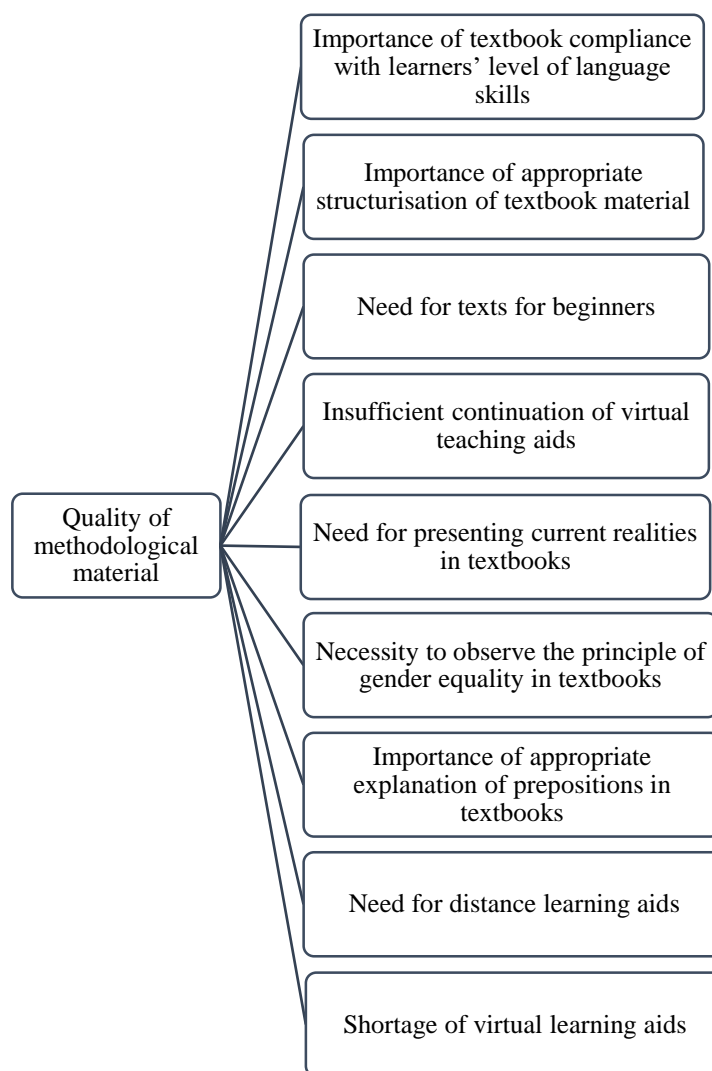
Quality of methodological material

Importance of textbook compliance with learners' level of language skills

Importance of appropriate structurisation of textbook material

Need for texts for beginners

Insufficient continuation of virtual teaching aids

Need for presenting current realities in textbooks

Necessity to observe the principle of gender equality in textbooks

Importance of appropriate explanation of prepositions in textbooks

Need for distance learning aids

Shortage of virtual learning aids